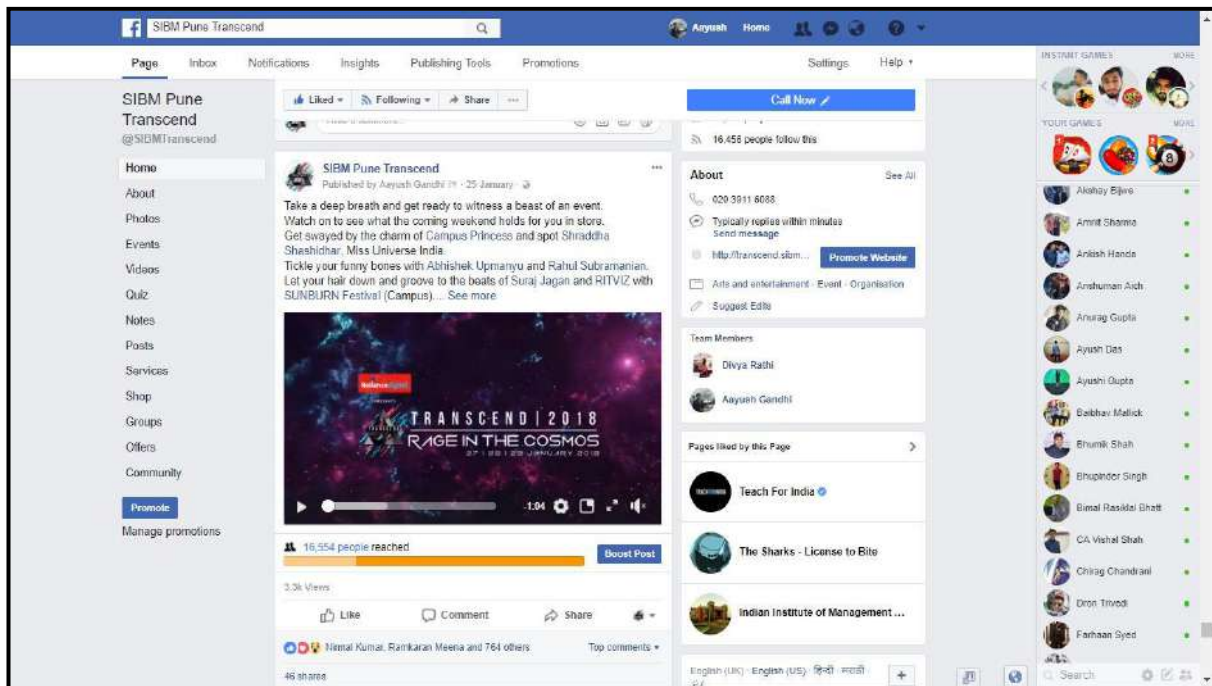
SIBM Pune Transcend

Aayush Home

Page Inbox Notifications Insights Publishing Tools Promotions Settings Help

SIBM Pune Transcend
@SIBMTranscend

Home
About
Photos
Events
Videos
Quiz
Notes
Posts
Services
Shop
Groups
Offers
Community

Promote
Manage promotions

Liked Following Share ···

SIBM Pune Transcend
Published by Aayush Gandhi · 25 January ·

Take a deep breath and get ready to witness a beast of an event.
Watch on to see what the coming weekend holds for you in store.
Get swayed by the charm of Campus Princess and spot Shraddha Shashidhar, Miss Universe India.
Tickle your funny bones with Abhishek Upmanyu and Rahul Subramanian.
Let your hair down and groove to the beats of Suraj Jagan and RITVIZ with SUNBURN Festival (Campus).... See more

TRANSCEND | 2018
RAGE IN THE COSMOS
27 | 28 | 29 JANUARY 2018

1:04

16,554 people reached
Boost Post

3.3k Views

Like Comment Share

Nirmal Kumar, Ramkaran Meena and 764 others
Top comments

46 shares

Call Now

16,456 people follow this

About
See All
020 3911 6088
Typically replies within minutes
Send message
http://transcend.sibm...
Promote Website
Arts and entertainment · Event · Organisation
Suggest Edits

Team Members
Divya Rathi
Aayush Gandhi

Pages liked by this Page
Teach For India
The Sharks - License to Bite
Indian Institute of Management ...

English (UK) · English (US) · हिन्दी · मराठी

INSTANT GAMES MORE
YOUR GAMES MORE

Akshay Bijwe
Amrit Sharma
Ankish Handa
Anshuman Aich
Anurag Gupta
Ayush Das
Ayushi Gupta
Baibhav Mallick
Bhumik Shah
Bhupinder Singh
Bimal Rasiklal Bhatt
CA Vishal Shah
Chirag Chandrani
Dron Trivedi
Farhaan Syed

Search